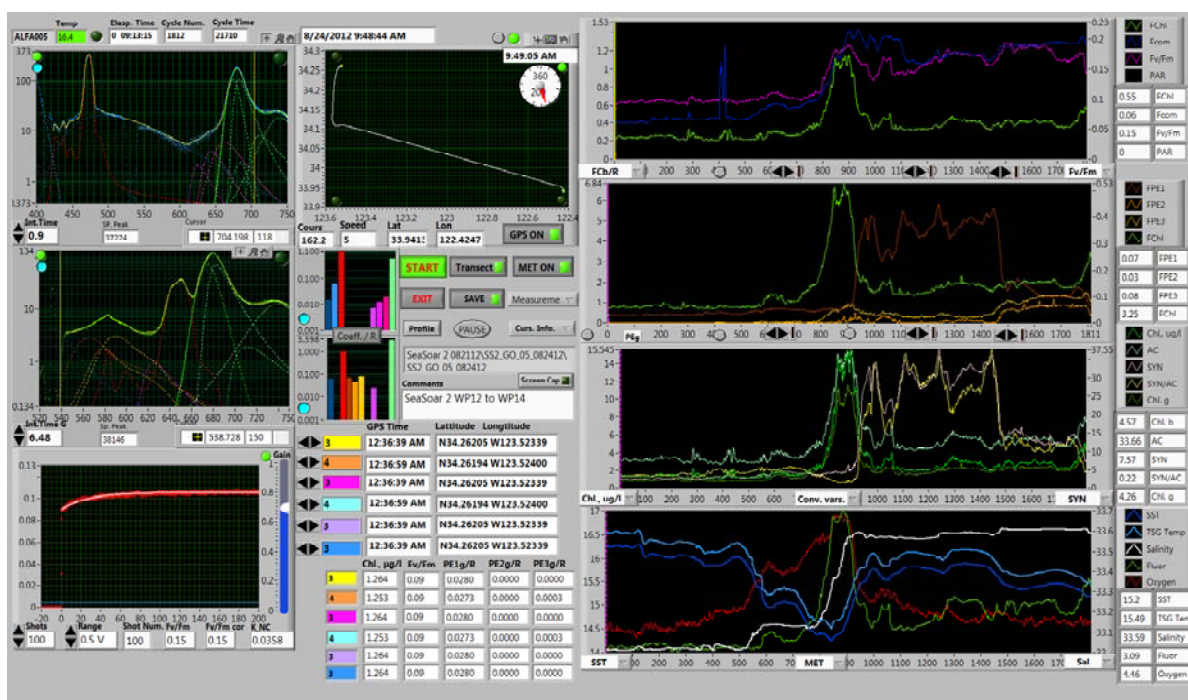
ALFA005 Temp 16.4 Elasp. Time 0 09:13:15 Cycle Num. 1812 Cycle Time 21710

8/24/2012 9:48:44 AM

9.49.05 AM

360

100
10
1
400 450 500 550 600 650 700 750
Int.Time
0.9
SP. Peak
Cursor
704.198 118

10
1
0.134 520 540 560 580 600 620 640 660 680 700 720 750
Int.Time G
6.48
Sp. Peak
38146
338.728 150

Gain
0.13
0.1
0.05
0
0 20 40 60 80 100 120 140 160 180 200
Shots 100 Range 0.5 V Shot Num. 100 Fv/Fm 0.15 Fv/Fm cor 0.15 K NC 0.0358

34.3
34.25
34.2
34.15
34.1
34.05
34
33.95
33.9
123.6 123.4 123.2 123 122.8 122.6 122.4
Cours 162.2 Speed 5 Lat 33.9415 Lon 122.4247
GPS ON

1.000
0.100
0.010
0.001
Coeff. / R

START Transect MET ON
EXIT SAVE Measureme
Profile PAUSE Curs. Info.

SeaSoar 2 082112\SS2_GO_05_082412\SS2_GO_05_082412
Comments Screen Cap
SeaSoar 2 WP12 to WP14

| | GPS Time | Latitude Longitude |
|---|---|---|
| 3 | 12:36:39 AM | N34.26205 W123.52339 |
| 4 | 12:36:59 AM | N34.26194 W123.52400 |
| 3 | 12:36:39 AM | N34.26205 W123.52339 |
| 4 | 12:36:59 AM | N34.26194 W123.52400 |
| 3 | 12:36:39 AM | N34.26205 W123.52339 |
| 3 | 12:36:39 AM | N34.26205 W123.52339 |

| | Chl., µg/l | Fv/Fm | PE1g/R | PE2g/R | PE3g/R |
|---|---|---|---|---|---|
| 3 | 1.264 | 0.09 | 0.0280 | 0.0000 | 0.0000 |
| 4 | 1.253 | 0.09 | 0.0273 | 0.0000 | 0.0003 |
| 3 | 1.264 | 0.09 | 0.0280 | 0.0000 | 0.0000 |
| 4 | 1.253 | 0.09 | 0.0273 | 0.0000 | 0.0003 |
| 3 | 1.264 | 0.09 | 0.0280 | 0.0000 | 0.0000 |
| 3 | 1.264 | 0.09 | 0.0280 | 0.0000 | 0.0000 |

1.53 1.2 1 0.8 0.6 0.4 0.2 0.23 0.2 0.15 0.1 0.05
FCh/R 200 300 500 900 1000 1100 1200 1300 1400 1600 1700 Fv/Fm
FChl Fcom Fv/Fm PAR
0.55 FChl
0.06 Fcom
0.15 Fv/Fm
0 PAR

6.84 6 5 4 3 2 1 0 0.53 0.4 0.3 0.2 0.1 0
PEg 200 300 400 500 600 700 800 1000 1100 1200 1300 1400 1500 1600 1700 1811
FPE1 FPE2 FPE3 FChl
0.07 FPE1
0.03 FPE2
0.08 FPE3
3.25 FChl

15.545 14 12 10 8 6 4 2 37.55 35 30 25 20 15 10 5
Chl., ug/l 200 300 400 500 600 700 Conv. vars. 1000 1100 1200 1300 1400 1500 1600 1700 SYN
Chl. ug/l AC SYN SYN/AC Chl. g
4.57 Chl. b
33.66 AC
7.57 SYN
0.22 SYN/AC
4.26 Chl. g

17 16.5 16 15.5 15 14.5 14 33.7 33.6 33.5 33.4 33.3 33.2 33.1
SST 400 500 600 700 MET 900 1000 1100 1200 1300 1400 1500 1600 1700 Sal
SST TSG Temp Salinity Fluor Oxygen
15.2 SST
15.49 TSG Ten
33.59 Salinity
3.09 Fluor
4.46 Oxygen